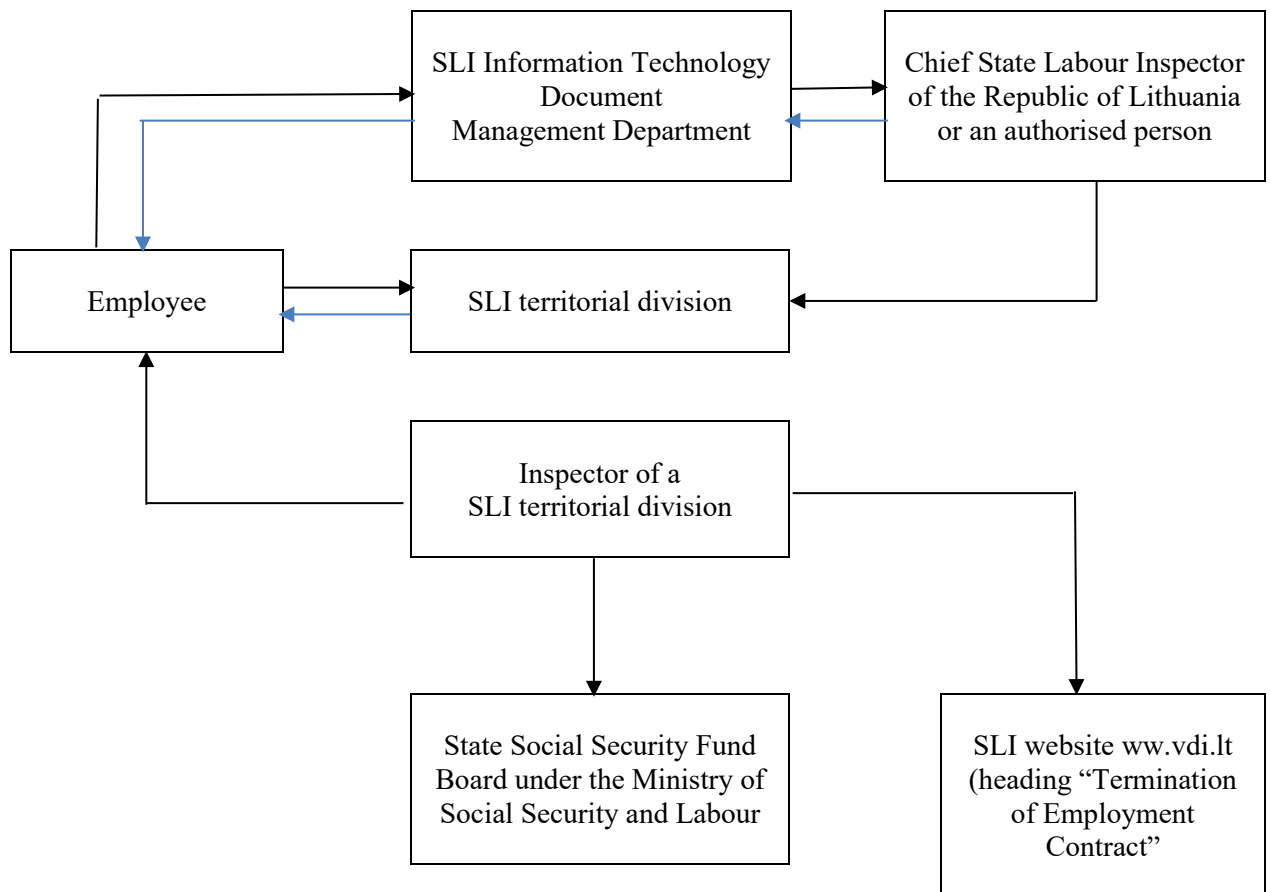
SLI Information Technology Document Management Department

Chief State Labour Inspector of the Republic of Lithuania or an authorised person

Employee

SLI territorial division

Inspector of a SLI territorial division

State Social Security Fund Board under the Ministry of Social Security and Labour

SLI website ww.vdi.lt (heading "Termination of Employment Contract"